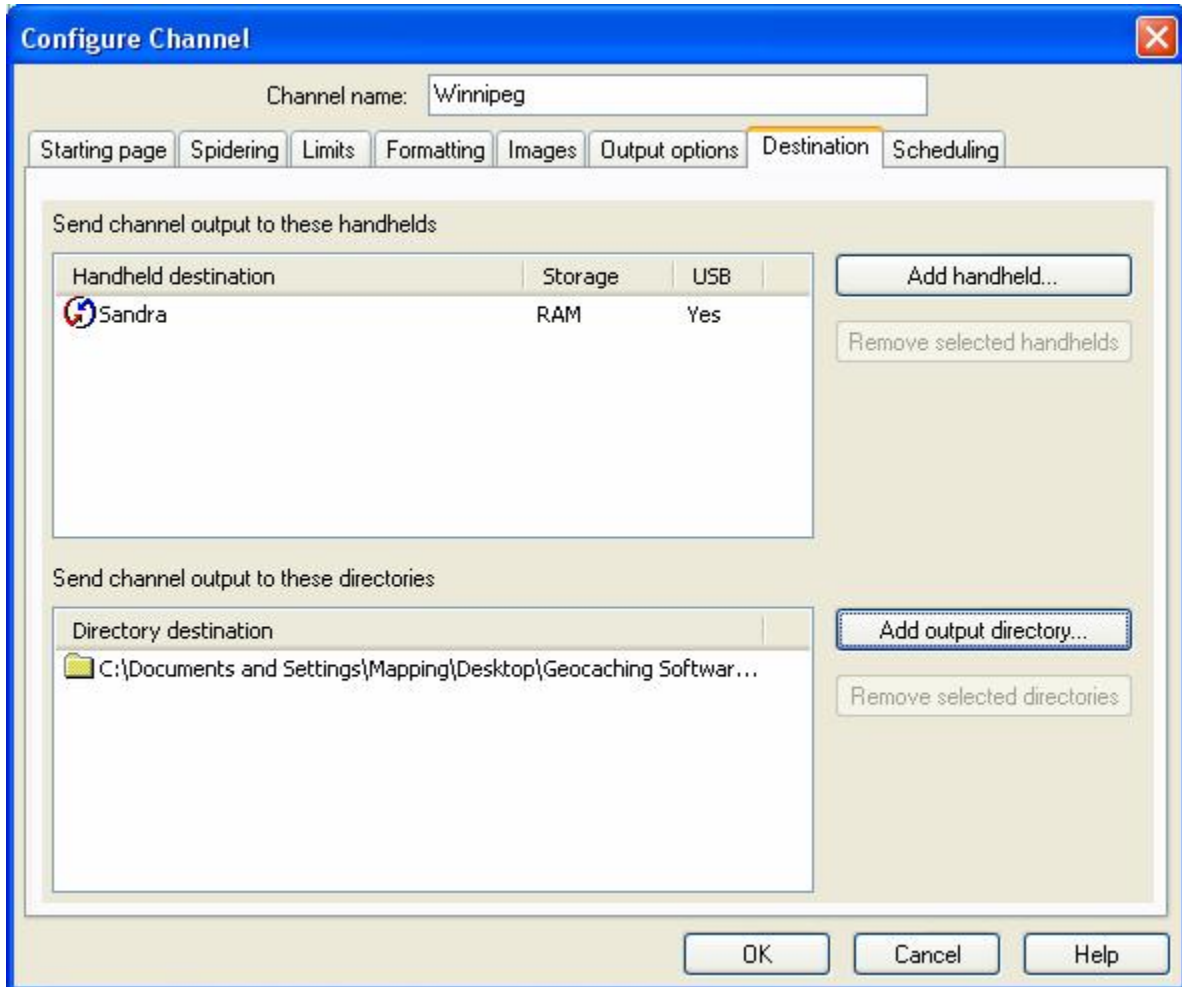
Configure Channel

Channel name: Winnipeg

Starting page | Spidering | Limits | Formatting | Images | Output options | Destination | Scheduling

Send channel output to these handhelds

| Handheld destination | Storage | USB |
|---|---|---|
| Sandra | RAM | Yes |

Add handheld...

Remove selected handhelds

Send channel output to these directories

| Directory destination |
|---|
| C:\Documents and Settings\Mapping\Desktop\Geocaching Softwar... |

Add output directory...

Remove selected directories

OK Cancel Help